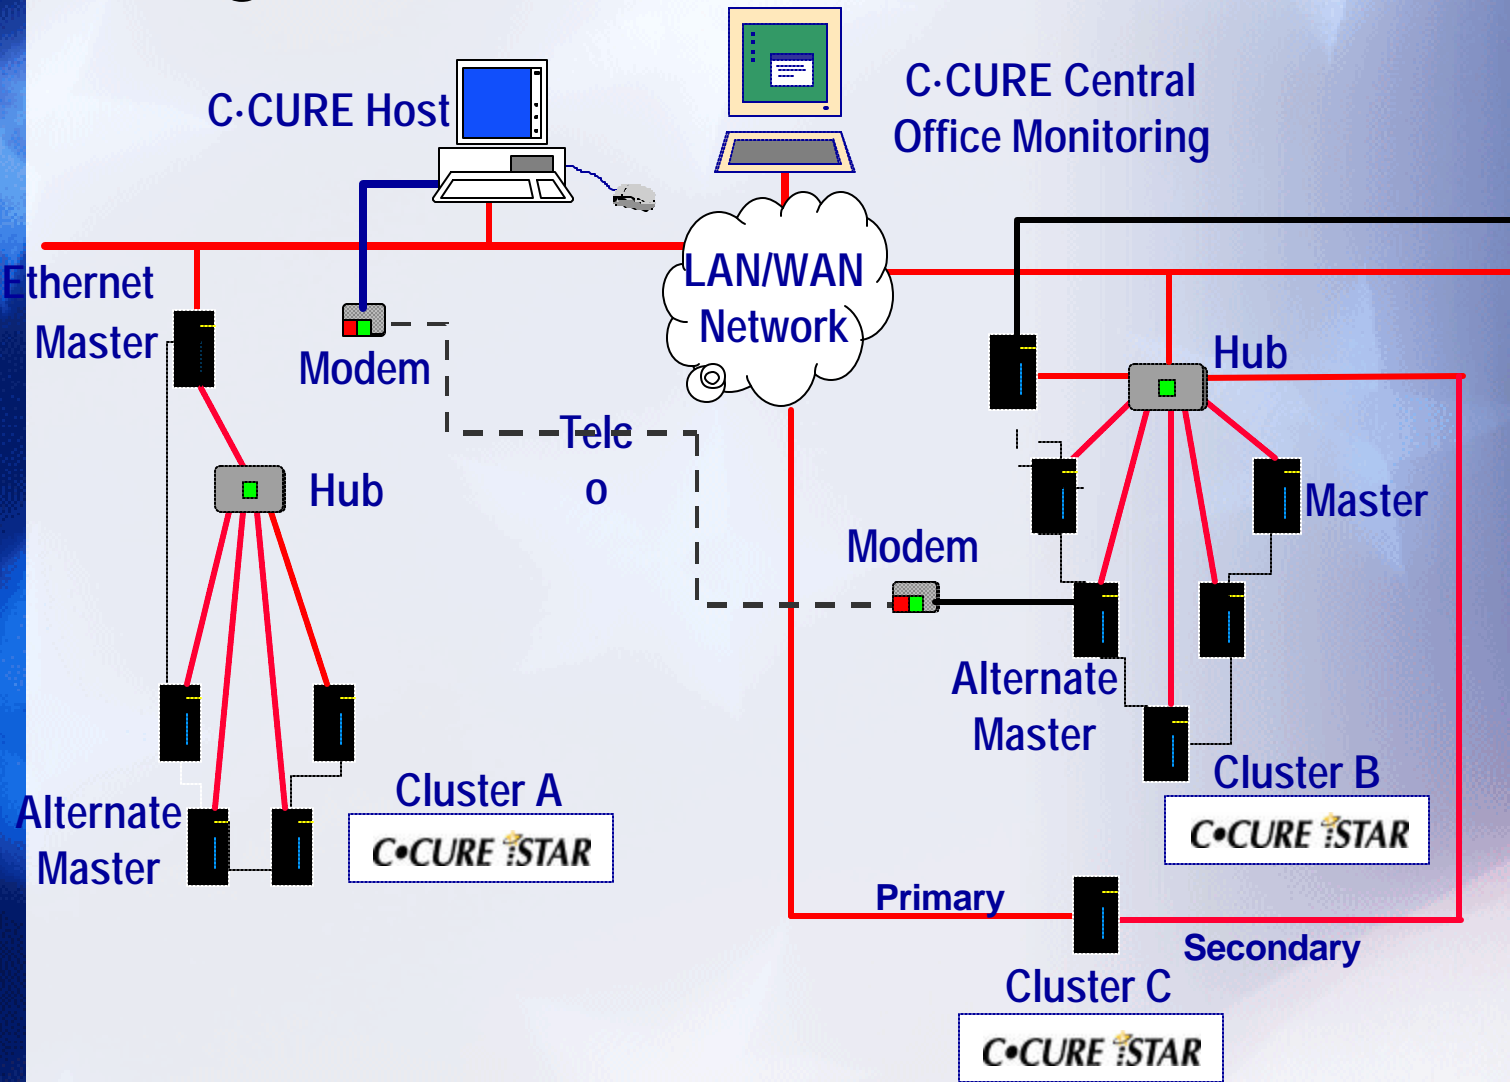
C·CURE Host

C·CURE Central Office Monitoring

Ethernet

Master

Modem

LAN/WAN Network

Hub

Tele o

Hub

Master

Modem

Alternate Master

Cluster B

C•CURE iSTAR

Cluster A

C•CURE iSTAR

Alternate Master

Primary

Secondary

Cluster C

C•CURE iSTAR